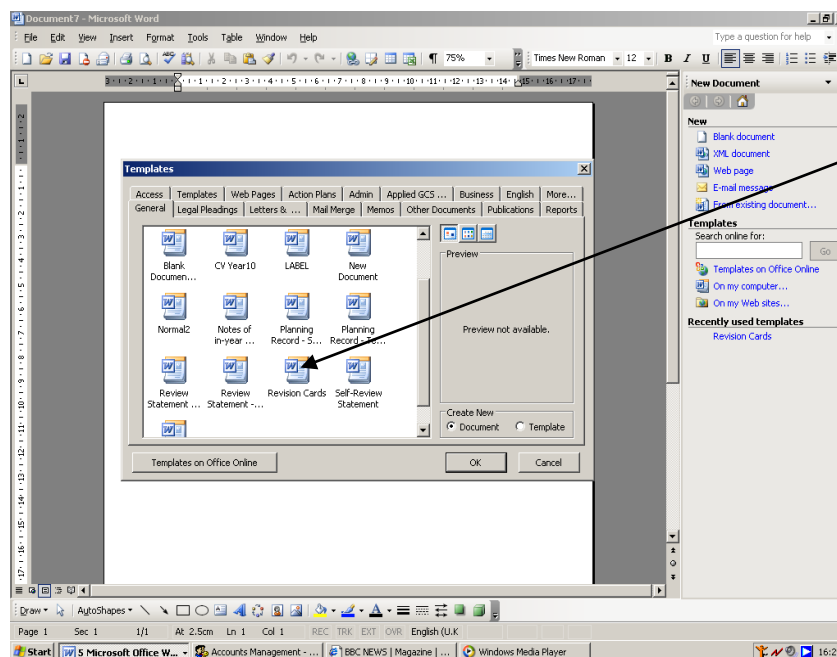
Document7 - Microsoft Word

File Edit View Insert Format Tools Table Window Help

Type a question for help

75%

Times New Roman 12

B I U

New Document

New

Blank document

XML document

Web page

E-mail message

From existing document...

Templates

Search online for:

Go

Templates on Office Online

On my computer...

On my Web sites...

Recently used templates

Revision Cards

Templates

Access | Templates | Web Pages | Action Plans | Admin | Applied GCS... | Business | English | More...

General | Legal Pleadings | Letters & ... | Mail Merge | Memos | Other Documents | Publications | Reports

Blank Documen...

CV Year10

LABEL

New Document

Normal2

Notes of in-year ...

Planning Record - 5...

Planning Record - Te...

Review Statement ...

Review Statement -...

Revision Cards

Self-Review Statement

Preview

Preview not available.

Create New

Document

Template

Templates on Office Online

OK

Cancel

Draw

AutoShapes

Page 1 Sec 1 1/1 At 2.5cm Ln 1 Col 1 REC TRK EXT OVR English (U.K

Start

5 Microsoft Office W...

Accounts Management - ...

BBC NEWS | Magazine | ...

Windows Media Player

16:2